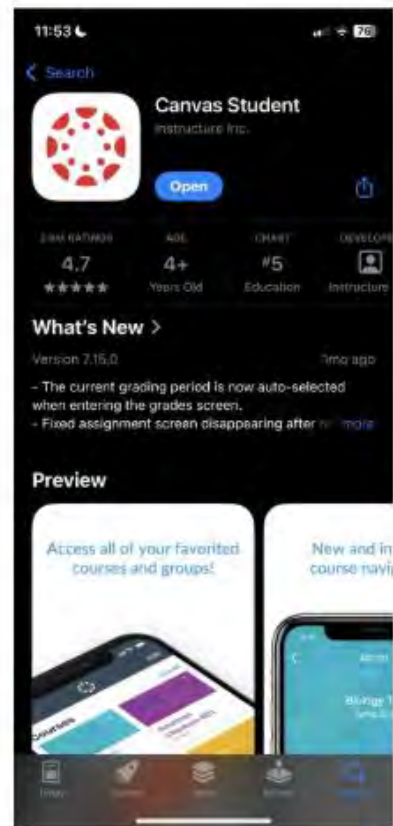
11:53

76

Search

Canvas Student

Instructure Inc.

Open

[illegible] RATINGS
4.7
★★★★★

AGE
4+
Years Old

CHART
#5
Education

DEVELOPER
Instructure

What's New >

Version 7.15.0

1mo ago

– The current grading period is now auto-selected when entering the grades screen.
– Fixed assignment screen disappearing after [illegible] more

Preview

Access all of your favorited courses and groups!

Courses

New and in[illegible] course navig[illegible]

Biology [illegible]

Today

Games

Apps

Arcade

Search